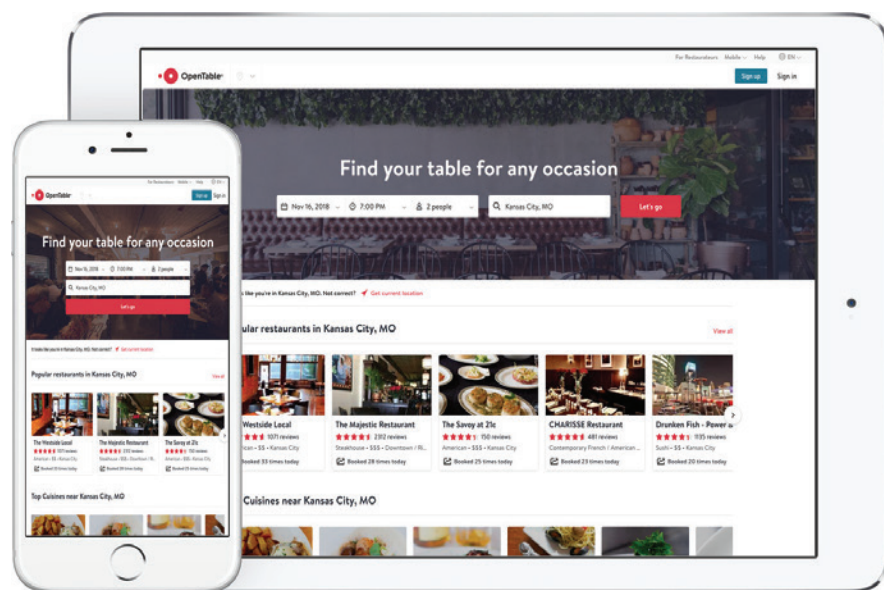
OpenTable

For Restaurants Mobile Help EN

Sign up Sign in

Find your table for any occasion

Nov 16, 2018 7:00 PM 2 people Kansas City, MO Let's go

ks like you're in Kansas City, MO. Not correct? Get current location

pular restaurants in Kansas City, MO View all

Westside Local
1071 reviews
erican · $$ · Kansas City
Booked 33 times today

The Majestic Restaurant
2312 reviews
Steakhouse · $$$ · Downtown / R...
Booked 28 times today

The Savoy at 21c
150 reviews
American · $$$ · Kansas City
Booked 25 times today

CHARISSE Restaurant
481 reviews
Contemporary French / American ...
Booked 23 times today

Drunken Fish - Power &
1135 reviews
Sushi · $$ · Kansas City
Booked 20 times today

Cuisines near Kansas City, MO

OpenTable
For Restaurants Mobile Help
Sign up Sign in

Find your table for any occasion

Nov 16, 2018 7:00 PM 2 people
Kansas City, MO
Let's go

It looks like you're in Kansas City, MO. Not correct? Get current location

Popular restaurants in Kansas City, MO View all

The Westside Local
1071 reviews
American · $$ · Kansas City
Booked 33 times today

The Majestic Restaurant
2312 reviews
Steakhouse · $$$ · Downtown / R...
Booked 28 times today

The Savoy at 21c
150 reviews
American · $$$ · Kansas City
Booked 25 times today

Top Cuisines near Kansas City, MO